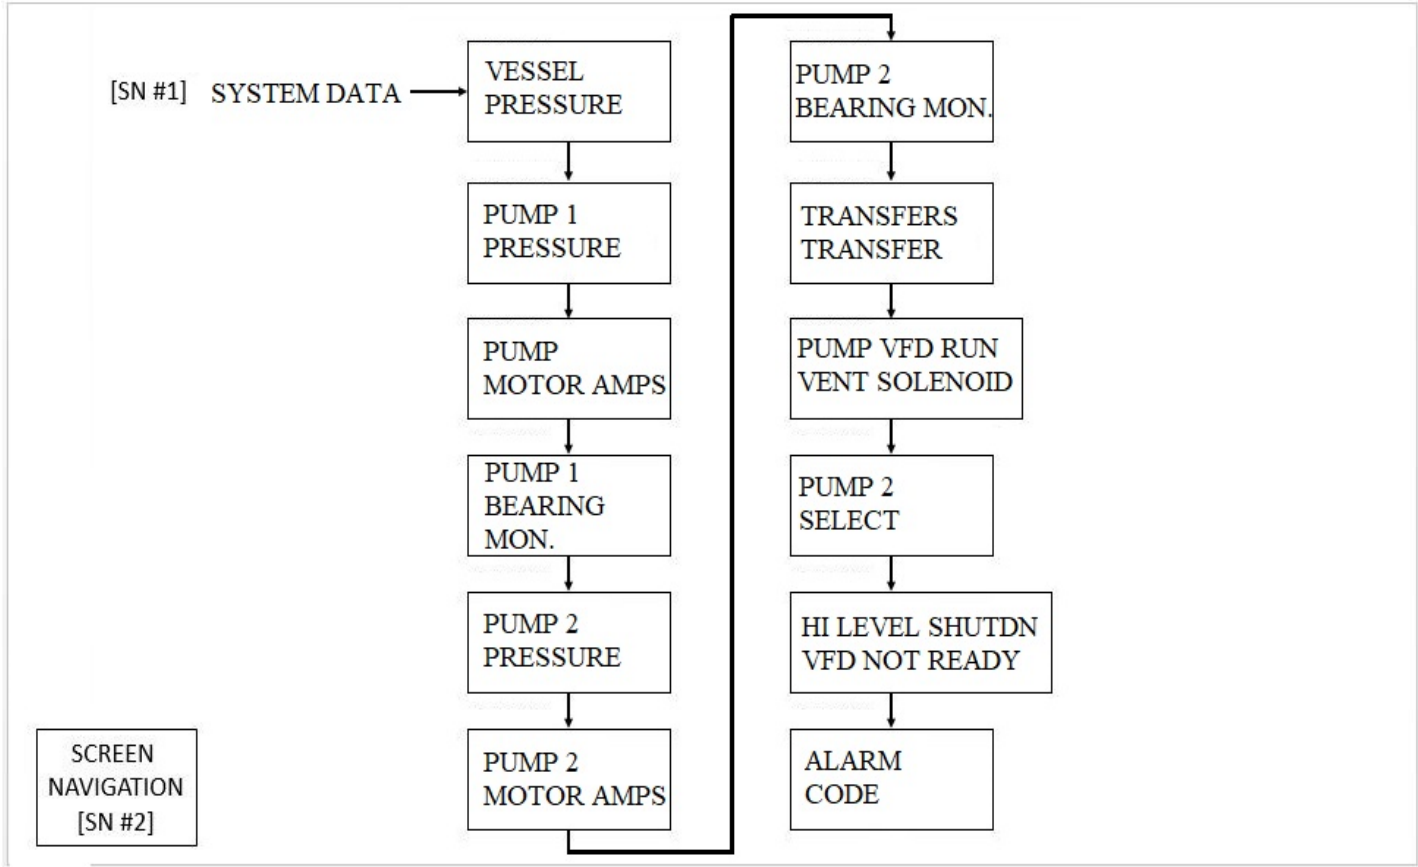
[SN #1] SYSTEM DATA

VESSEL PRESSURE

PUMP 1 PRESSURE

PUMP MOTOR AMPS

PUMP 1 BEARING MON.

PUMP 2 PRESSURE

PUMP 2 MOTOR AMPS

PUMP 2 BEARING MON.

TRANSFERS TRANSFER

PUMP VFD RUN VENT SOLENOID

PUMP 2 SELECT

HI LEVEL SHUTDN VFD NOT READY

ALARM CODE

SCREEN NAVIGATION [SN #2]